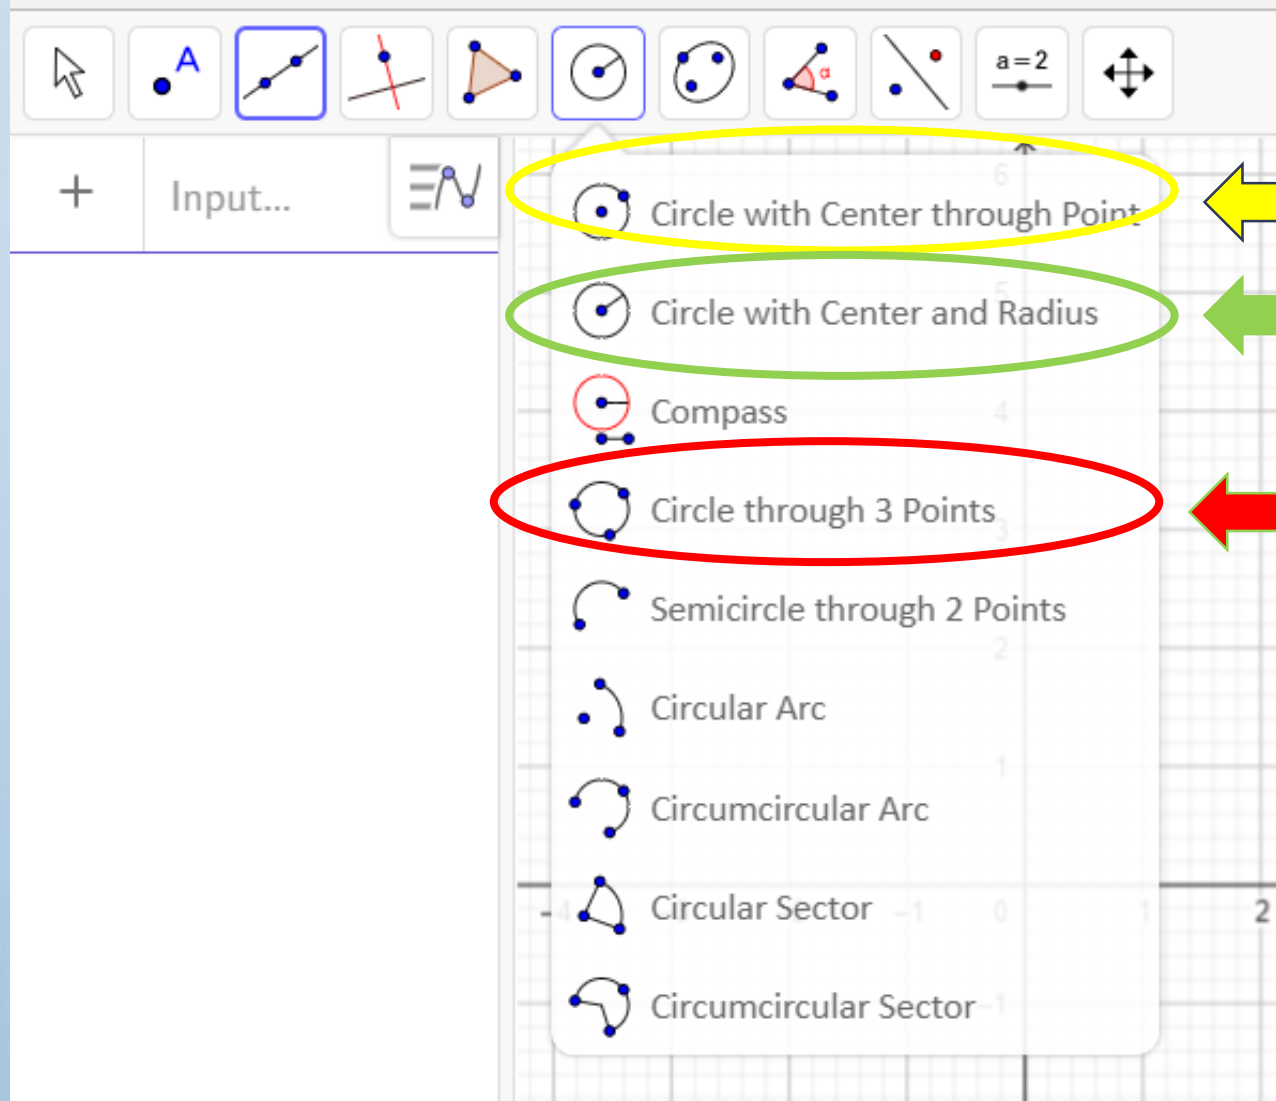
A

a = 2

+

Input...

Circle with Center through Point

Circle with Center and Radius

Compass

Circle through 3 Points

Semicircle through 2 Points

Circular Arc

Circumcircular Arc

Circular Sector

Circumcircular Sector

6
5
4
3
2
1
0
-1
1
2
-1